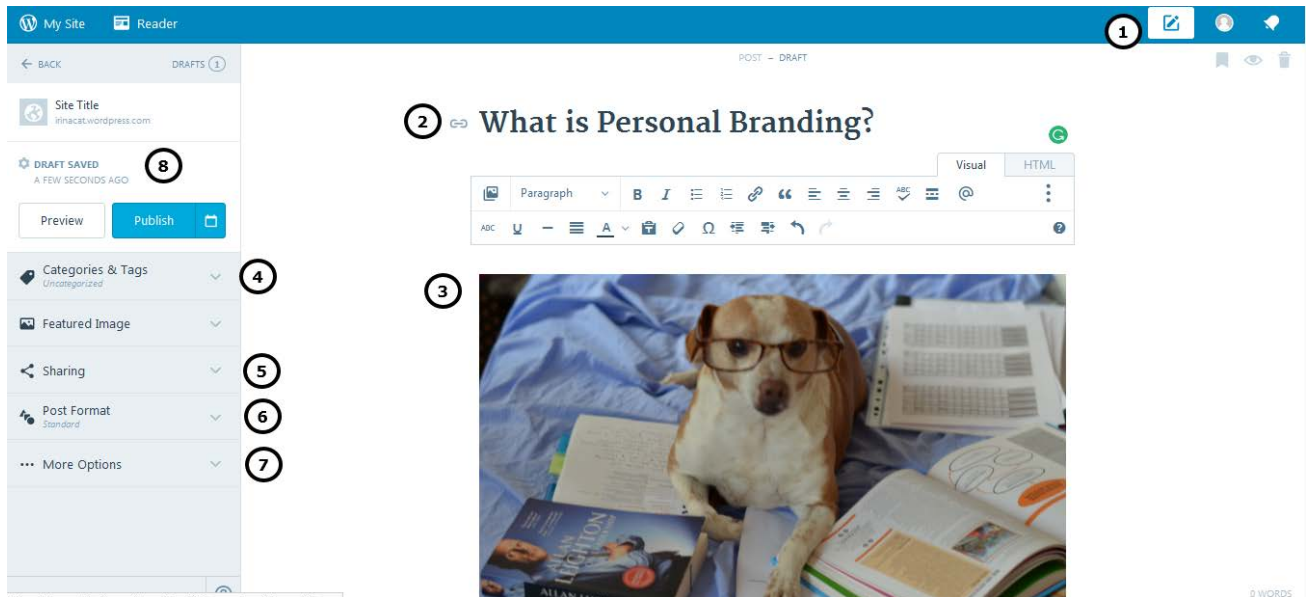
My Site Reader

1

← BACK DRAFTS 1

Site Title
irinacat.wordpress.com

DRAFT SAVED
A FEW SECONDS AGO

8

Preview Publish

Categories & Tags
Uncategorized

4

Featured Image

Sharing

5

Post Format
Standard

6

More Options

7

POST – DRAFT

2 What is Personal Branding?

Visual HTML

Paragraph

ABC

3

ALLAN LEIGHTON

0 WORDS